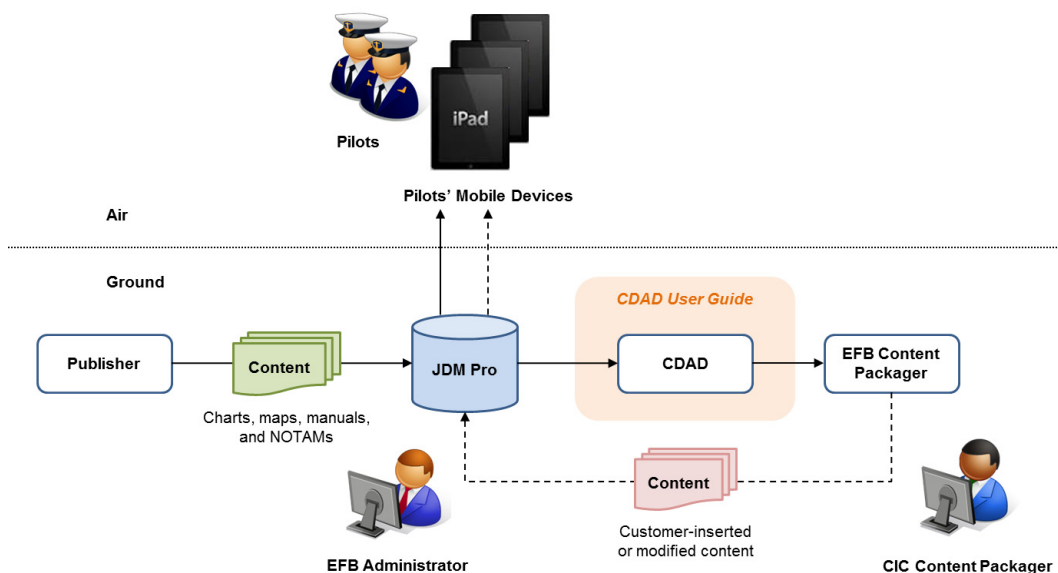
iPad

Pilots

Pilots' Mobile Devices

Air

Ground

CDAD User Guide

Publisher

Content

JDM Pro

CDAD

EFB Content Packager

Charts, maps, manuals, and NOTAMs

Content

Customer-inserted or modified content

EFB Administrator

CIC Content Packager